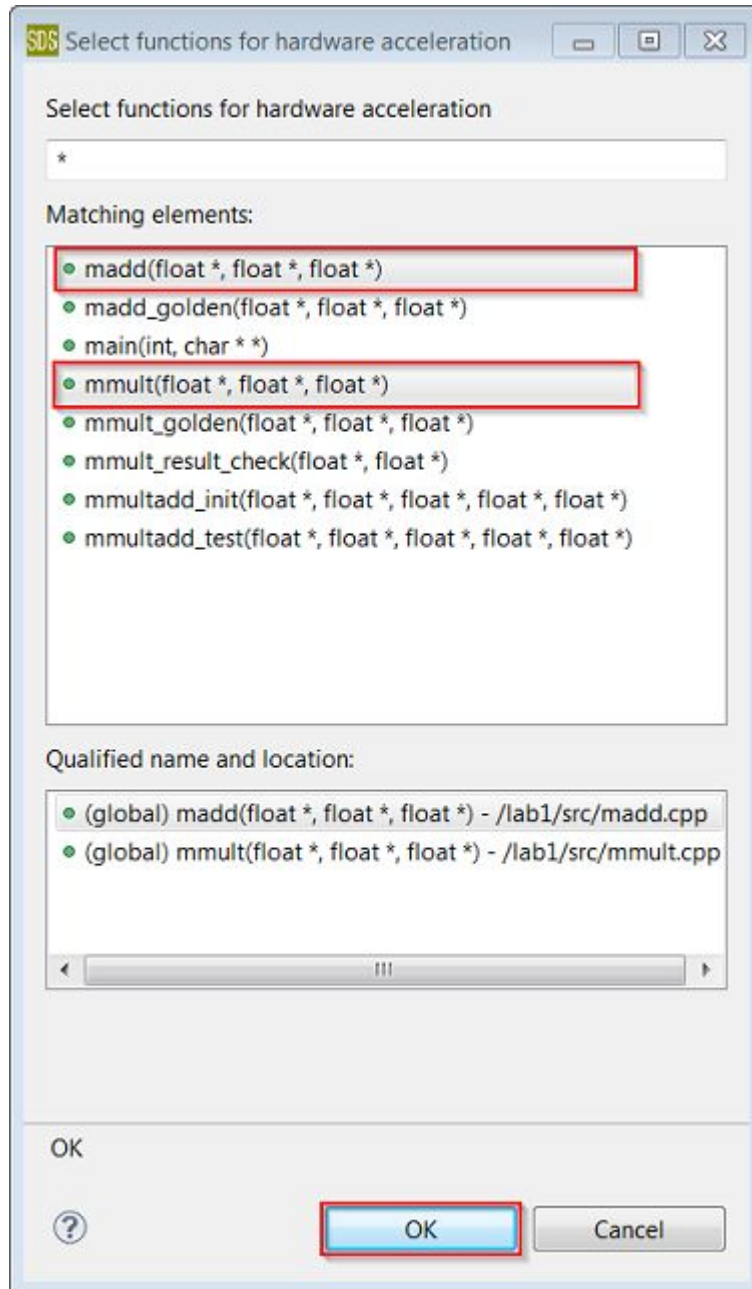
SDS Select functions for hardware acceleration

Select functions for hardware acceleration

*

Matching elements:

madd(float *, float *, float *)
madd_golden(float *, float *, float *)
main(int, char * *)
mmult(float *, float *, float *)
mmult_golden(float *, float *, float *)
mmult_result_check(float *, float *)
mmultadd_init(float *, float *, float *, float *, float *)
mmultadd_test(float *, float *, float *, float *, float *)

Qualified name and location:

(global) madd(float *, float *, float *) - /lab1/src/madd.cpp
(global) mmult(float *, float *, float *) - /lab1/src/mmult.cpp

OK

OK
Cancel